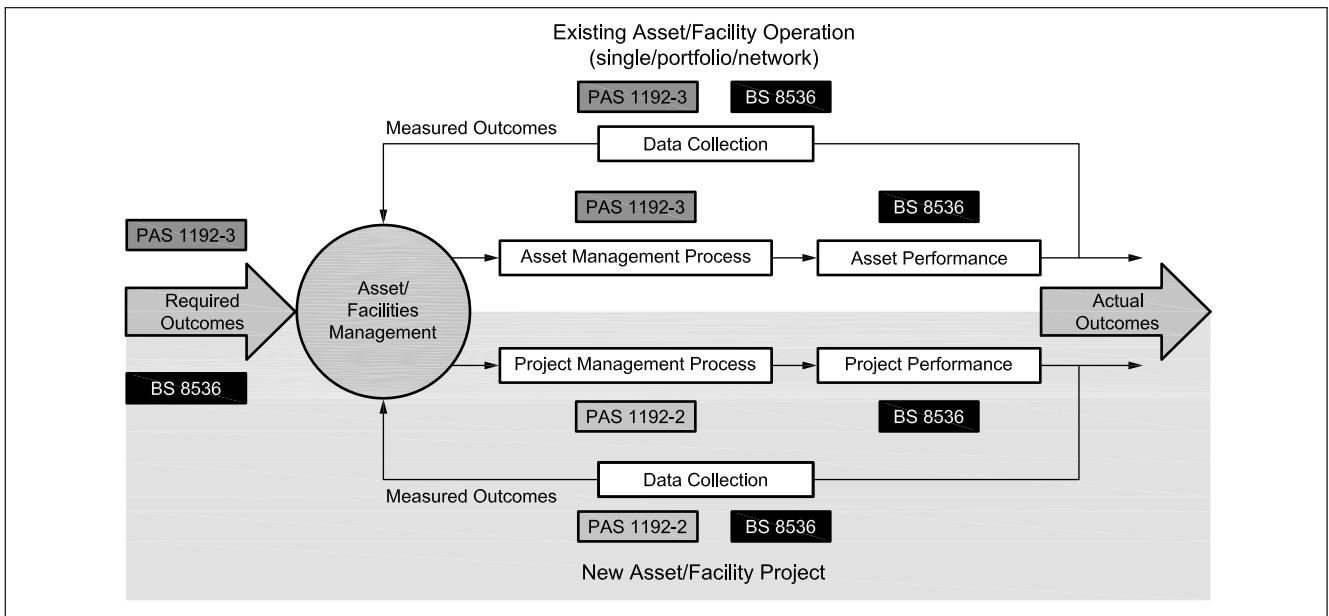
Existing Asset/Facility Operation (single/portfolio/network)

PAS 1192-3

BS 8536

Measured Outcomes

Data Collection

PAS 1192-3

BS 8536

PAS 1192-3

Asset Management Process

Asset Performance

Required Outcomes

Asset/ Facilities Management

Actual Outcomes

Project Management Process

Project Performance

BS 8536

PAS 1192-2

BS 8536

Data Collection

Measured Outcomes

PAS 1192-2

BS 8536

New Asset/Facility Project